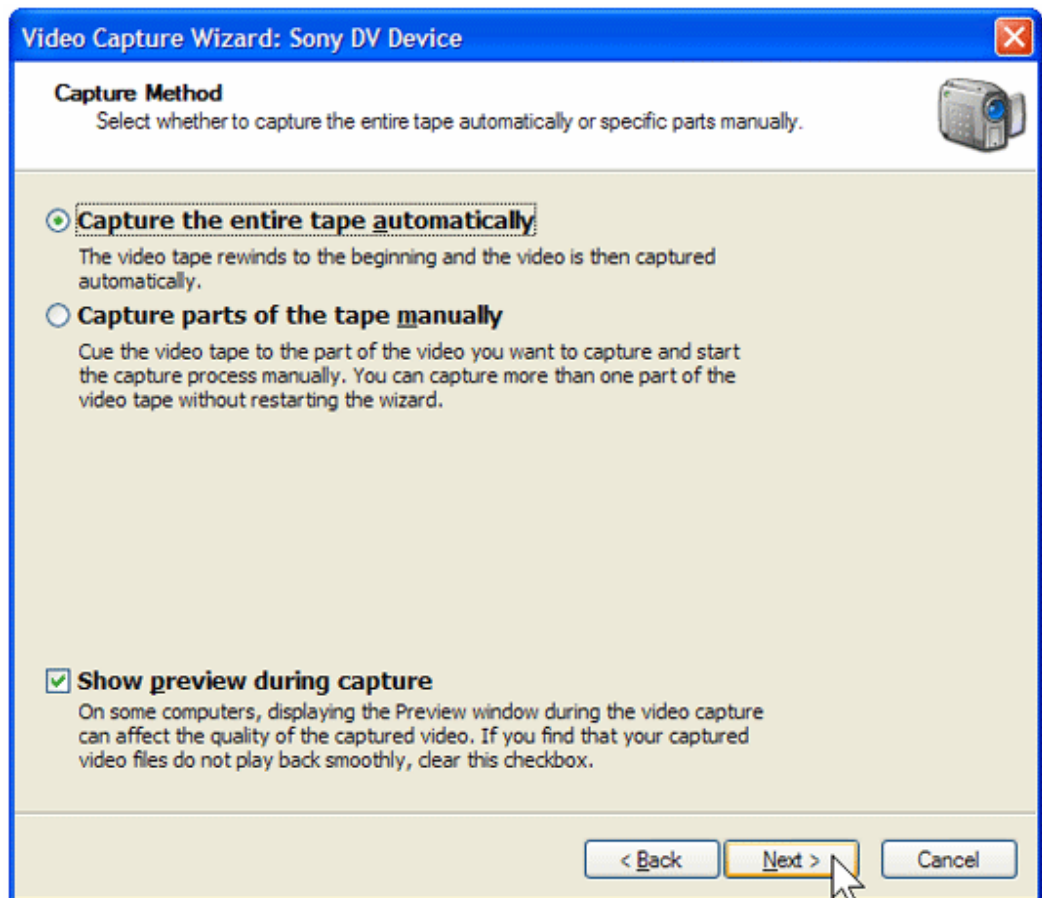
Video Capture Wizard: Sony DV Device

Capture Method
Select whether to capture the entire tape automatically or specific parts manually.

Capture the entire tape automatically
The video tape rewinds to the beginning and the video is then captured automatically.

Capture parts of the tape manually
Cue the video tape to the part of the video you want to capture and start the capture process manually. You can capture more than one part of the video tape without restarting the wizard.

Show preview during capture
On some computers, displaying the Preview window during the video capture can affect the quality of the captured video. If you find that your captured video files do not play back smoothly, clear this checkbox.

< Back | Next > | Cancel